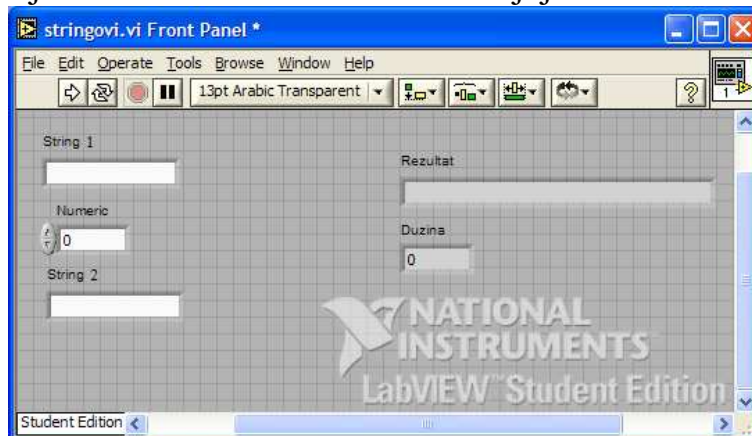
stringovi.vi Front Panel *

File Edit Operate Tools Browse Window Help

13pt Arabic Transparent

String 1

Numeric

0

String 2

Rezultat

Duzina

0

NATIONAL INSTRUMENTS

LabVIEW Student Edition

Student Edition